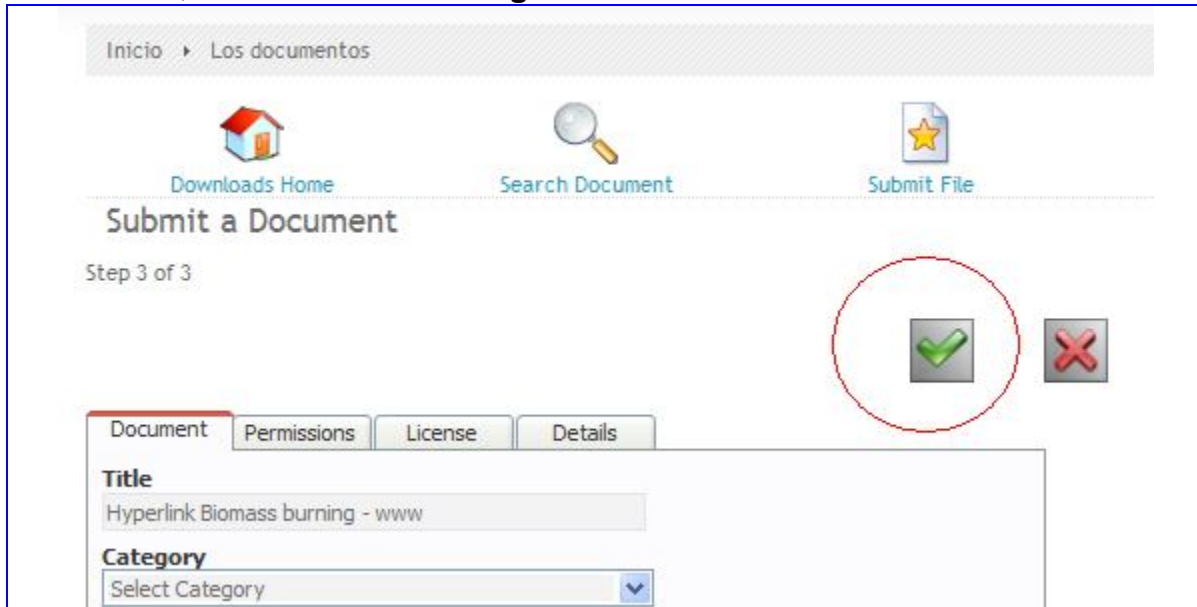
Inicio ▸ Los documentos

Downloads Home

Search Document

Submit File

Submit a Document

Step 3 of 3

Document | Permissions | License | Details

Title

Hyperlink Biomass burning - www

Category

Select Category